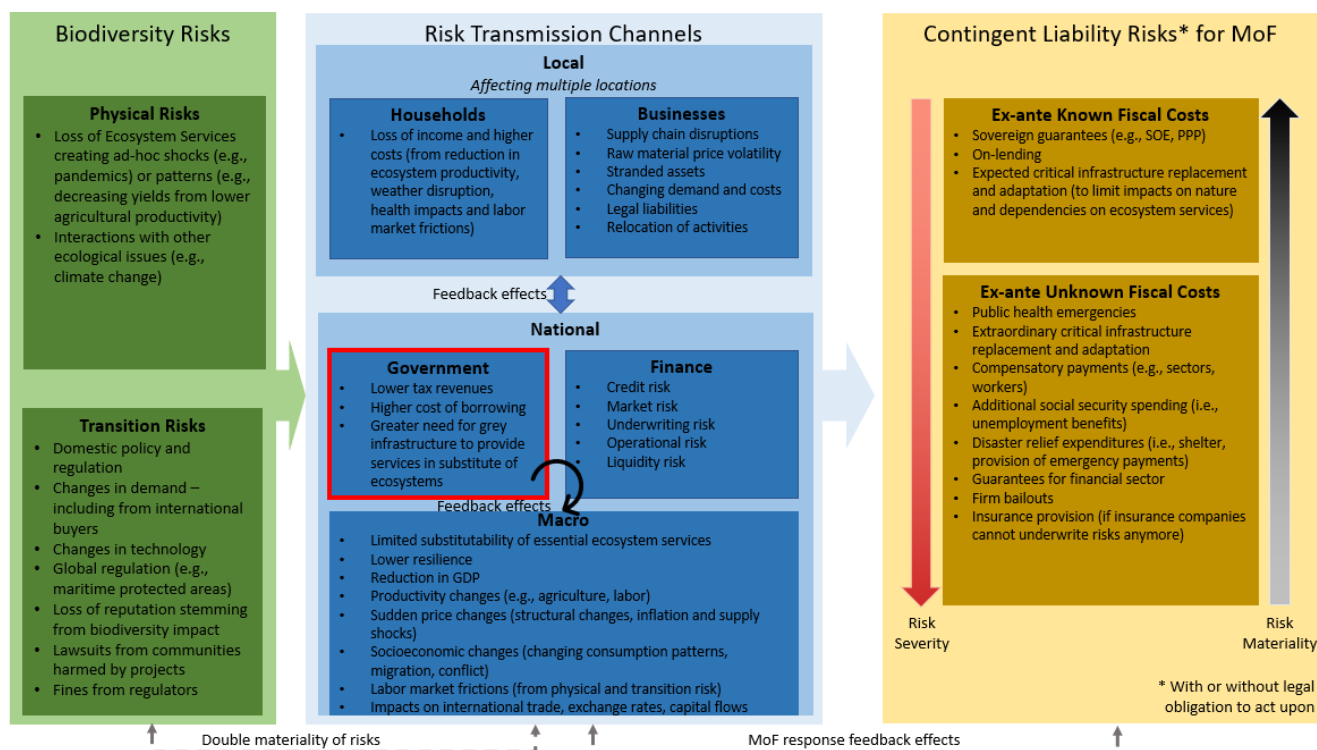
Biodiversity Risks

Physical Risks
- Loss of Ecosystem Services creating ad-hoc shocks (e.g., pandemics) or patterns (e.g., decreasing yields from lower agricultural productivity)
- Interactions with other ecological issues (e.g., climate change)

Transition Risks
- Domestic policy and regulation
- Changes in demand – including from international buyers
- Changes in technology
- Global regulation (e.g., maritime protected areas)
- Loss of reputation stemming from biodiversity impact
- Lawsuits from communities harmed by projects
- Fines from regulators

Risk Transmission Channels

Local
Affecting multiple locations

Households
- Loss of income and higher costs (from reduction in ecosystem productivity, weather disruption, health impacts and labor market frictions)

Businesses
- Supply chain disruptions
- Raw material price volatility
- Stranded assets
- Changing demand and costs
- Legal liabilities
- Relocation of activities

Feedback effects

National

Government
- Lower tax revenues
- Higher cost of borrowing
- Greater need for grey infrastructure to provide services in substitute of ecosystems

Finance
- Credit risk
- Market risk
- Underwriting risk
- Operational risk
- Liquidity risk

Feedback effects

Macro
- Limited substitutability of essential ecosystem services
- Lower resilience
- Reduction in GDP
- Productivity changes (e.g., agriculture, labor)
- Sudden price changes (structural changes, inflation and supply shocks)
- Socioeconomic changes (changing consumption patterns, migration, conflict)
- Labor market frictions (from physical and transition risk)
- Impacts on international trade, exchange rates, capital flows

Contingent Liability Risks* for MoF

Ex-ante Known Fiscal Costs
- Sovereign guarantees (e.g., SOE, PPP)
- On-lending
- Expected critical infrastructure replacement and adaptation (to limit impacts on nature and dependencies on ecosystem services)

Ex-ante Unknown Fiscal Costs
- Public health emergencies
- Extraordinary critical infrastructure replacement and adaptation
- Compensatory payments (e.g., sectors, workers)
- Additional social security spending (i.e., unemployment benefits)
- Disaster relief expenditures (i.e., shelter, provision of emergency payments)
- Guarantees for financial sector
- Firm bailouts
- Insurance provision (if insurance companies cannot underwrite risks anymore)

Risk Severity

Risk Materiality

* With or without legal obligation to act upon

Double materiality of risks

MoF response feedback effects